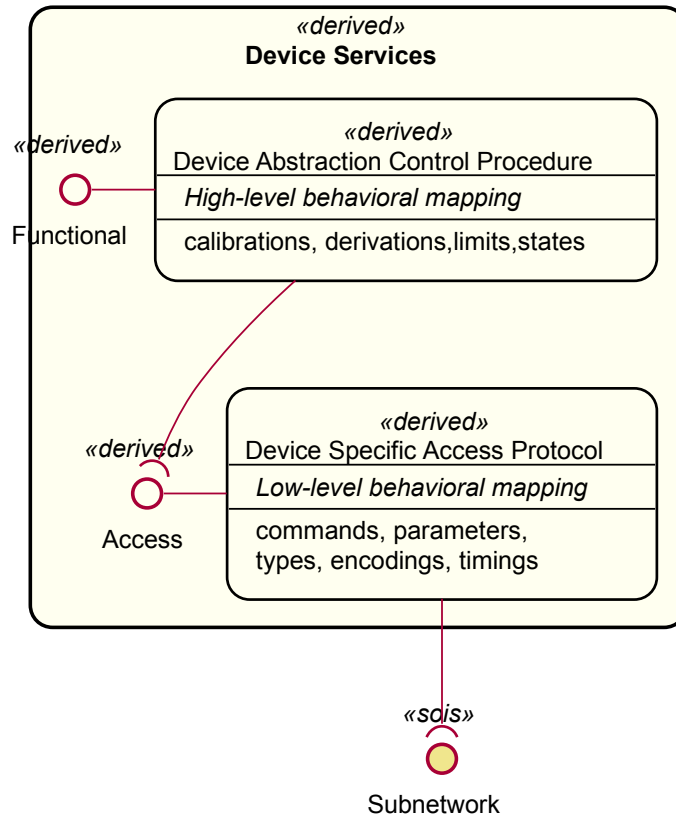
«derived»
**Device Services**

«derived»
Device Abstraction Control Procedure

*High-level behavioral mapping*

calibrations, derivations,limits,states

«derived»
Functional

«derived»
Device Specific Access Protocol

*Low-level behavioral mapping*

commands, parameters, types, encodings, timings

«derived»
Access

«sois»
Subnetwork